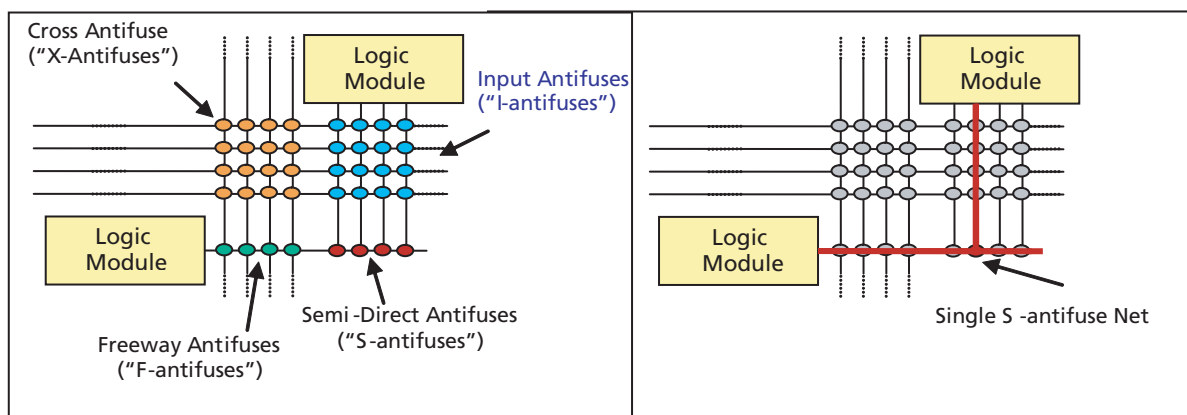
Cross Antifuse
("X-Antifuses")

Logic Module

Input Antifuses
("I-antifuses")

Logic Module

Freeway Antifuses
("F-antifuses")

Semi -Direct Antifuses
("S-antifuses")

Logic Module

Logic Module

Single S -antifuse Net